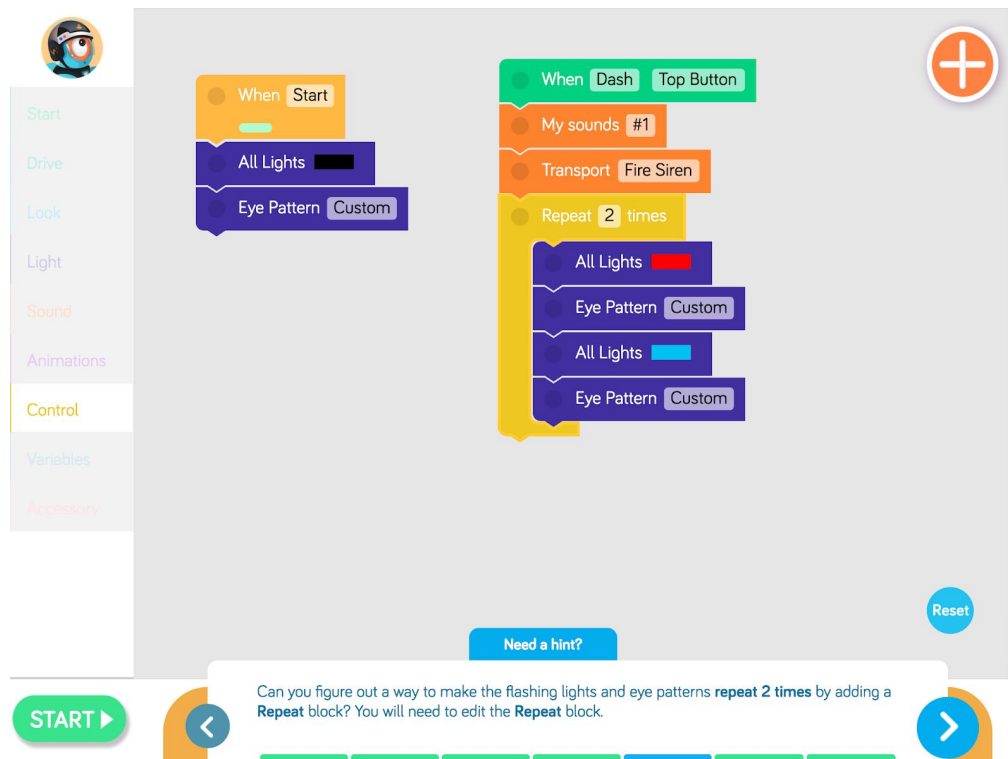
Start
Drive
Look
Light
Sound
Animations
Control
Variables
Accessory

When Start
All Lights
Eye Pattern Custom

When Dash Top Button
My sounds #1
Transport Fire Siren
Repeat 2 times
All Lights
Eye Pattern Custom
All Lights
Eye Pattern Custom

Reset

Need a hint?

Can you figure out a way to make the flashing lights and eye patterns **repeat 2 times** by adding a **Repeat** block? You will need to edit the **Repeat** block.

START